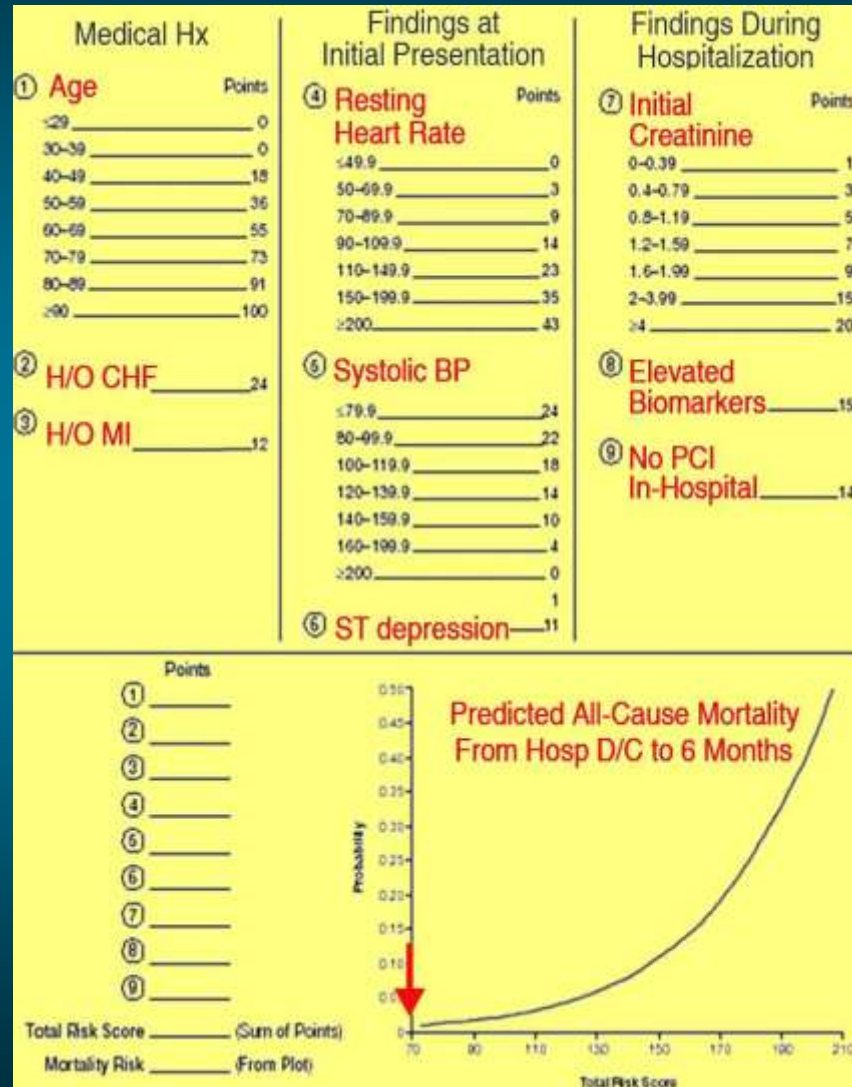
Medical Hx

① Age Points
≤29 0
30-39 0
40-49 18
50-59 36
60-69 55
70-79 73
80-89 91
≥90 100

② H/O CHF 24

③ H/O MI 12

Findings at Initial Presentation

④ Resting Heart Rate Points
≤49.9 0
50-69.9 3
70-89.9 9
90-109.9 14
110-149.9 23
150-199.9 35
≥200 43

⑤ Systolic BP
≤79.9 24
80-99.9 22
100-119.9 18
120-139.9 14
140-159.9 10
160-199.9 4
≥200 0
1

⑥ ST depression 11

Findings During Hospitalization

⑦ Initial Creatinine Points
0-0.39 1
0.4-0.79 3
0.8-1.19 5
1.2-1.59 7
1.6-1.99 9
2-3.99 15
≥4 20

⑧ Elevated Biomarkers 15

⑨ No PCI In-Hospital 14

Points
①
②
③
④
⑤
⑥
⑦
⑧
⑨

Total Risk Score (Sum of Points)
Mortality Risk (From Plot)

Predicted All-Cause Mortality From Hosp D/C to 6 Months

Probability
0.50
0.45
0.40
0.35
0.30
0.25
0.20
0.15
0.10
0.05
0

70 90 110 130 150 170 190 210
Total Risk Score